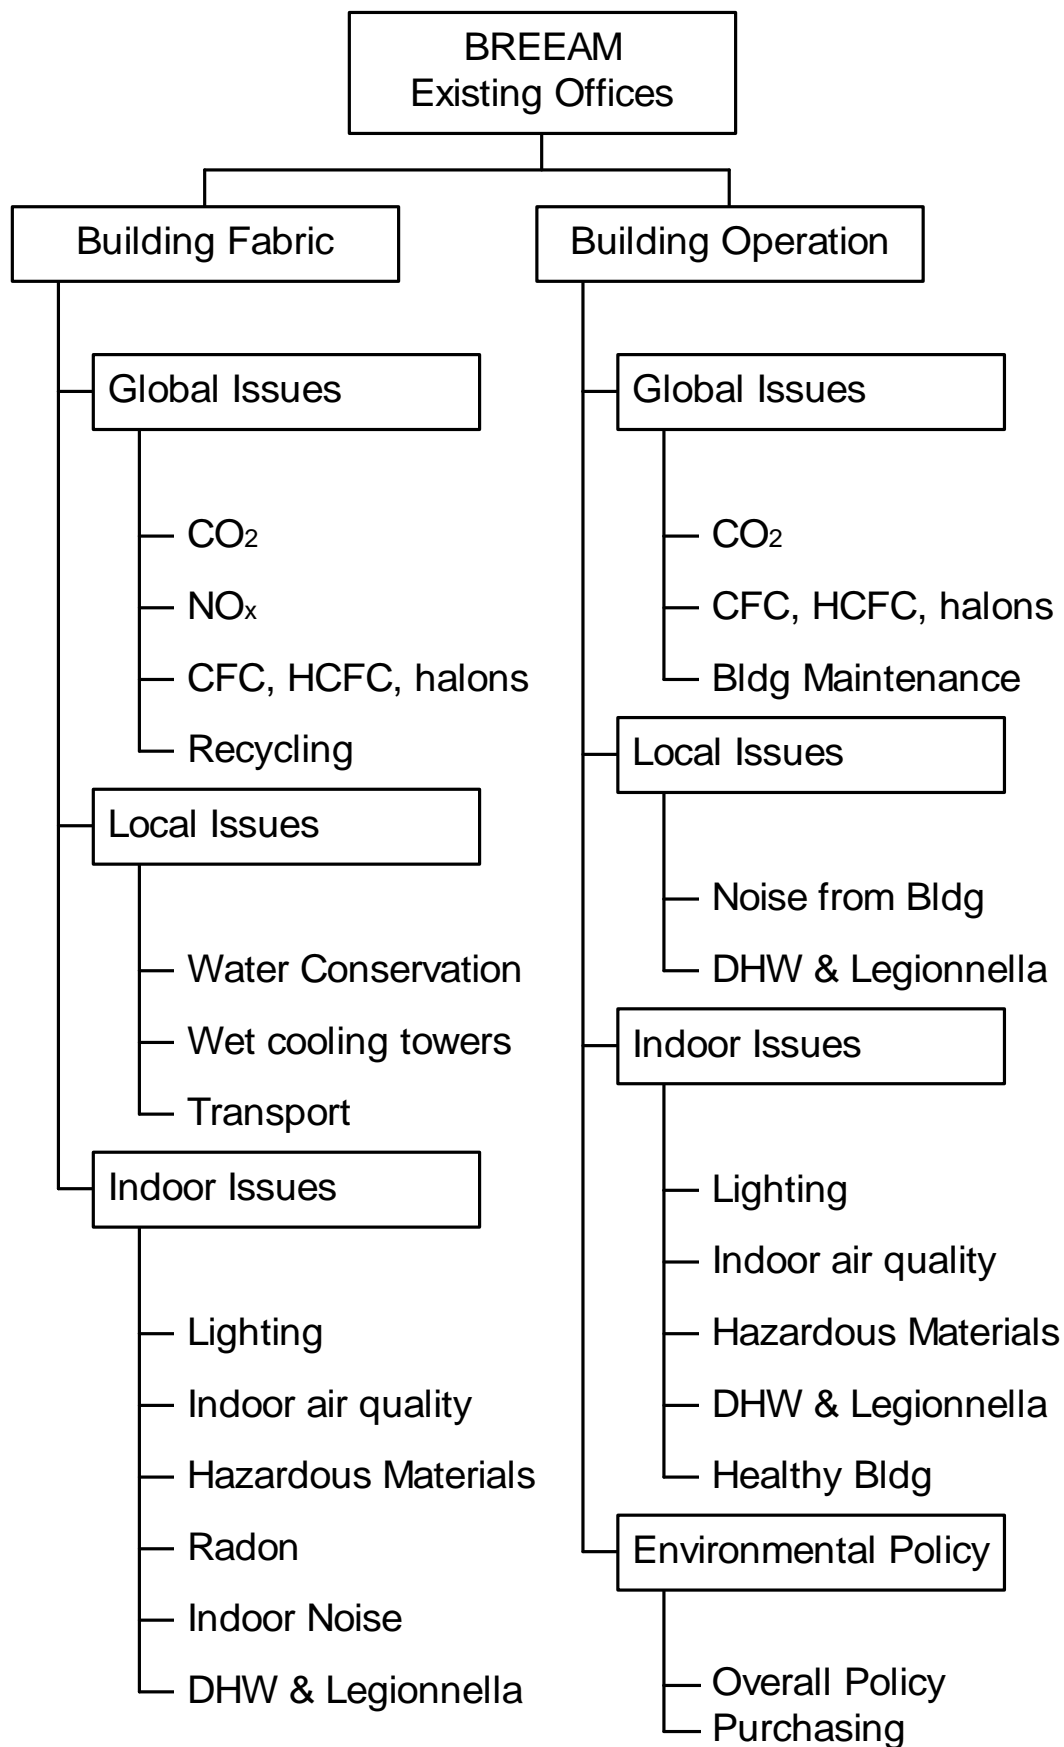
BREEAM
Existing Offices

Building Fabric

Global Issues

$CO_2$

$NO_x$

CFC, HCFC, halons

Recycling

Local Issues

Water Conservation

Wet cooling towers

Transport

Indoor Issues

Lighting

Indoor air quality

Hazardous Materials

Radon

Indoor Noise

DHW & Legionnella

Building Operation

Global Issues

$CO_2$

CFC, HCFC, halons

Bldg Maintenance

Local Issues

Noise from Bldg

DHW & Legionnella

Indoor Issues

Lighting

Indoor air quality

Hazardous Materials

DHW & Legionnella

Healthy Bldg

Environmental Policy

Overall Policy

Purchasing